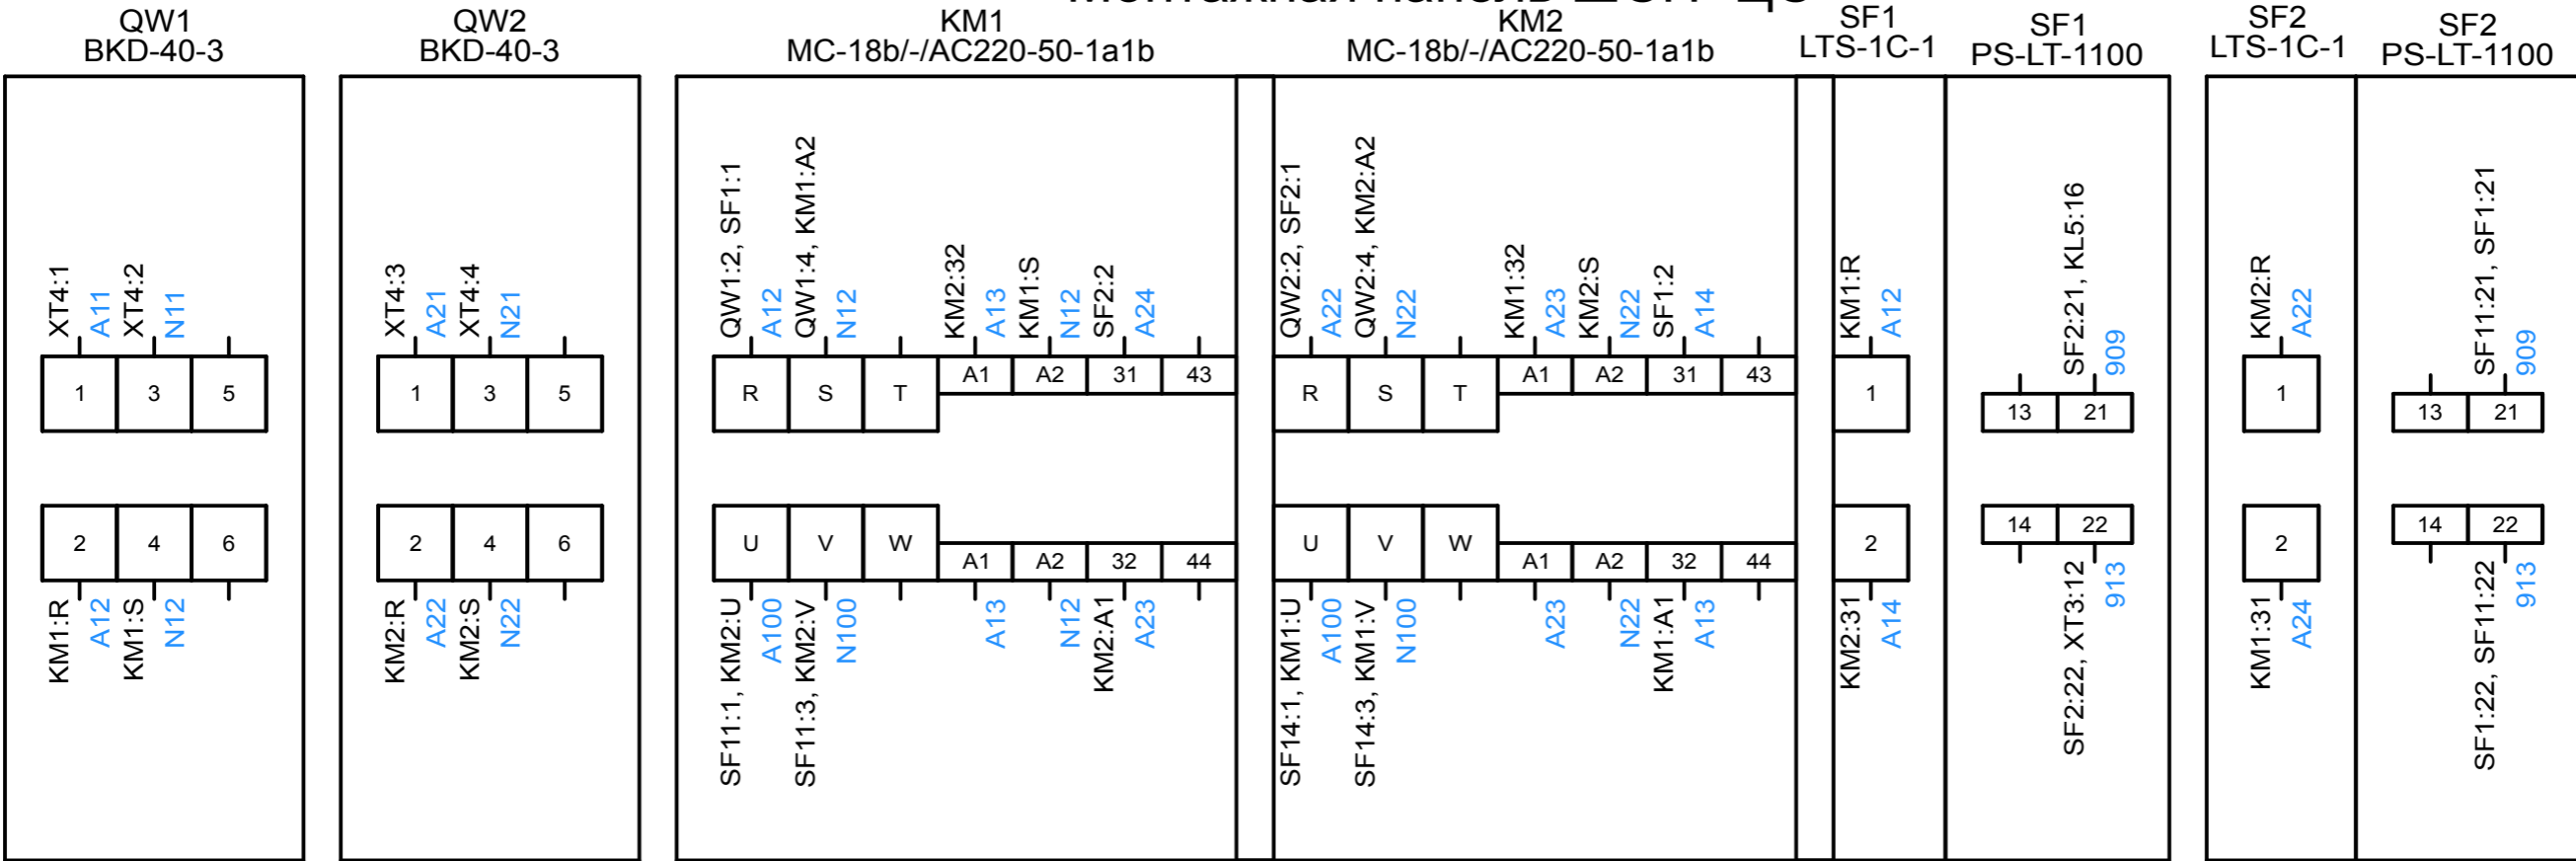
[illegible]

QW1
BKD-40-3

XT4:1 A11 XT4:2 N11

1 3 5

2 4 6

KM1:R A12 KM1:S N12

QW2
BKD-40-3

XT4:3 A21 XT4:4 N21

1 3 5

2 4 6

KM2:R A22 KM2:S N22

KM1
MC-18b/-/AC220-50-1a1b

QW1:2, SF1:1 A12 QW1:4, KM1:A2 N12 KM2:32 A13 KM1:S N12 SF2:2 A24

R S T A1 A2 31 43

U V W A1 A2 32 44

SF11:1, KM2:U A100 SF11:3, KM2:V N100 A13 N12 KM2:A1 A23

KM2
MC-18b/-/AC220-50-1a1b

QW2:2, SF2:1 A22 QW2:4, KM2:A2 N22 KM1:32 A23 KM2:S N22 SF1:2 A14

R S T A1 A2 31 43

U V W A1 A2 32 44

SF14:1, KM1:U A100 SF14:3, KM1:V N100 A23 N22 KM1:A1 A13

SF1
LTS-1C-1

KM1:R A12

1

2

KM2:31 A14

SF1
PS-LT-1100

SF2:21, KL5:16 909

13 21

14 22

SF2:22, XT3:12 913

SF2
LTS-1C-1

KM2:R A22

1

2

KM1:31 A24

SF2
PS-LT-1100

SF11:21, SF1:21 909

13 21

14 22

SF1:22, SF11:22 913